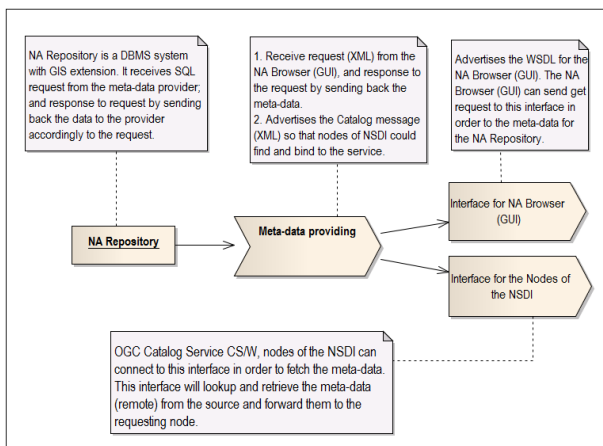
NA Repository is a DBMS system with GIS extension. It receives SQL request from the meta-data provider; and response to request by sending back the data to the provider accordingly to the request.

1. Receive request (XML) from the NA Browser (GUI), and response to the request by sending back the meta-data.
2. Advertises the Catalog message (XML) so that nodes of NSDI could find and bind to the service.

Advertises the WSDL for the NA Browser (GUI). The NA Browser (GUI) can send get request to this interface in order to the meta-data for the NA Repository.

NA Repository

Meta-data providing

Interface for NA Browser (GUI)

Interface for the Nodes of the NSDI

OGC Catalog Service CS/W, nodes of the NSDI can connect to this interface in order to fetch the meta-data. This interface will lookup and retrieve the meta-data (remote) from the source and forward them to the requesting node.